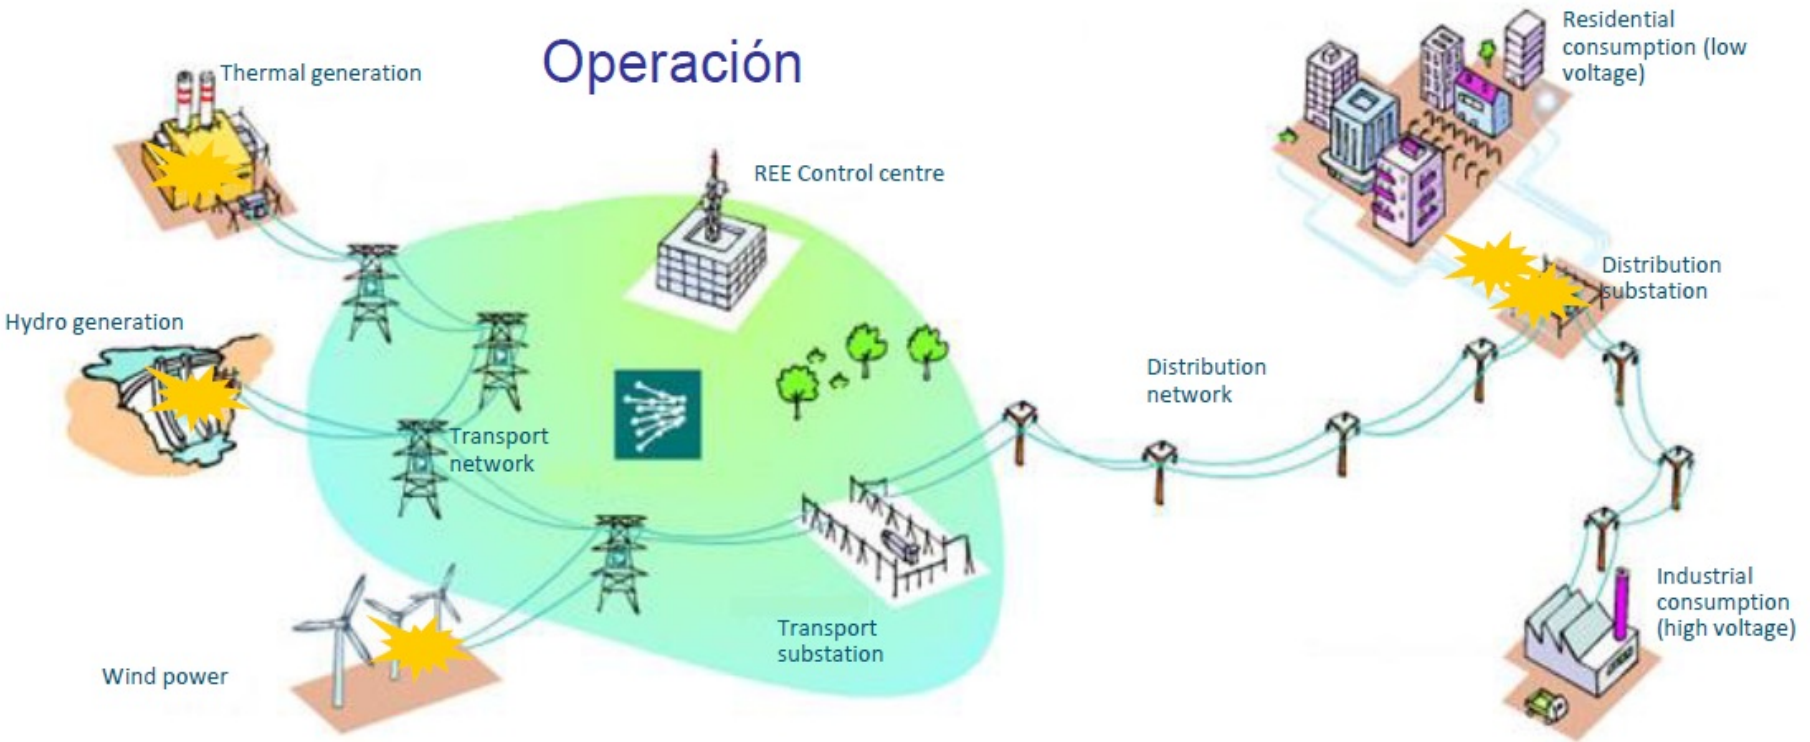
Operación

Thermal generation

REE Control centre

Residential consumption (low voltage)

Hydro generation

Distribution substation

Distribution network

Transport network

Industrial consumption (high voltage)

Transport substation

Wind power